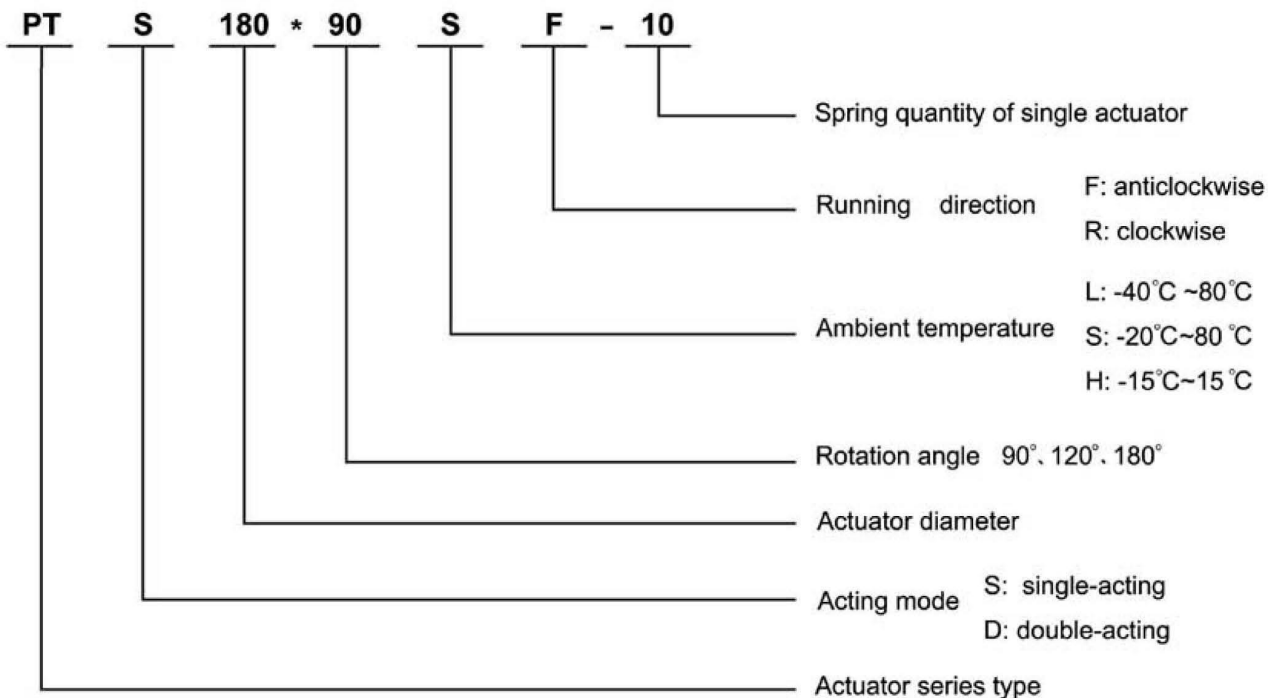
PT S 180 * 90 S F - 10

Spring quantity of single actuator

Running direction F: anticlockwise
R: clockwise

Ambient temperature L: -40°C ~80°C
S: -20°C~80 °C
H: -15°C~15 °C

Rotation angle 90°、120°、180°

Actuator diameter

Acting mode S: single-acting
D: double-acting

Actuator series type